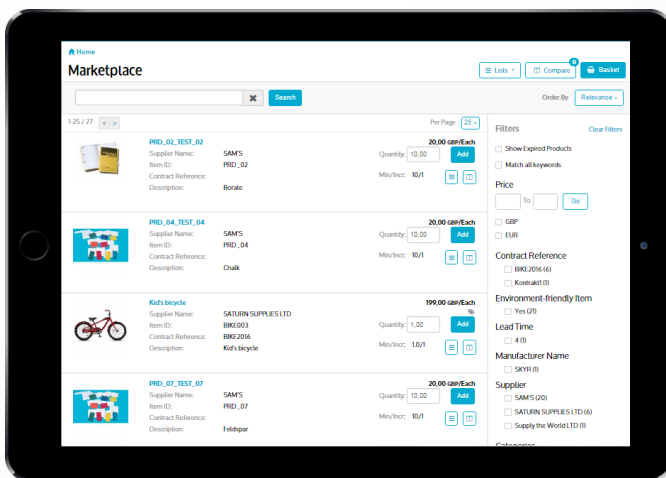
Home

Marketplace

Lists | Compare 0 | Basket

Search

Order By Relevance

1-25 / 27 < >

Per Page 25

PRD_02_TEST_02
Supplier Name: SAM'S
Item ID: PRD _02
Contract Reference:
Description: Borate
20,00 GBP/Each
Quantity: 10,00 Add
Min/Incr: 10/1

PRD_04_TEST_04
Supplier Name: SAM'S
Item ID: PRD _04
Contract Reference:
Description: Chalk
20,00 GBP/Each
Quantity: 10,00 Add
Min/Incr: 10/1

Kid's bicycle
Supplier Name: SATURN SUPPLIES LTD
Item ID: BIKE003
Contract Reference: BIKE2016
Description: Kid's bicycle
199,00 GBP/Each
Quantity: 1,00 Add
Min/Incr: 1,0/1

PRD_07_TEST_07
Supplier Name: SAM'S
Item ID: PRD _07
Contract Reference:
Description: Feldspar
20,00 GBP/Each
Quantity: 10,00 Add
Min/Incr: 10/1

Filters
Clear Filters
Show Expired Products
Match all keywords

Price
To Go
GBP
EUR

Contract Reference
BIKE2016 (6)
Kontrakt1 (1)

Environment-friendly Item
Yes (21)

Lead Time
4 (1)

Manufacturer Name
SKYR (1)

Supplier
SAM'S (20)
SATURN SUPPLIES LTD (6)
Supply the World LTD (1)

Categories